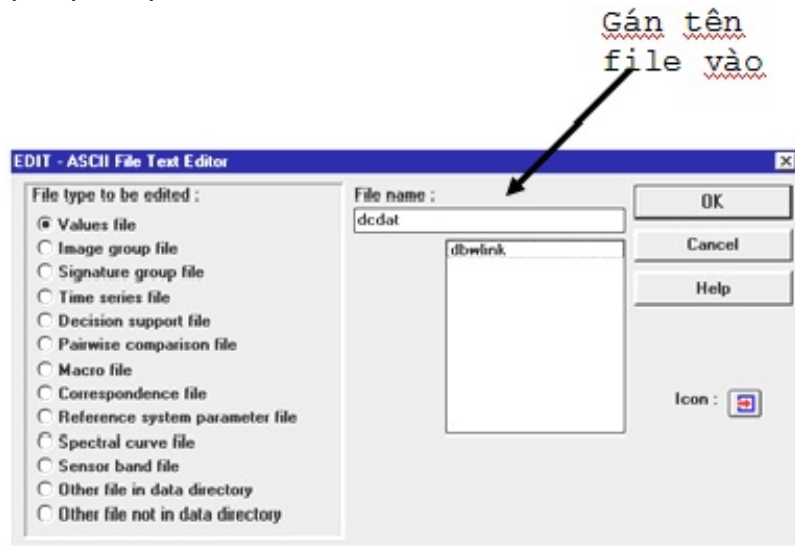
Gán tên file vào

EDIT - ASCII File Text Editor

×

File type to be edited :

Values file

Image group file

Signature group file

Time series file

Decision support file

Pairwise comparison file

Macro file

Correspondence file

Reference system parameter file

Spectral curve file

Sensor band file

Other file in data directory

Other file not in data directory

File name :

dcdat

dbwlink

OK

Cancel

Help

Icon :